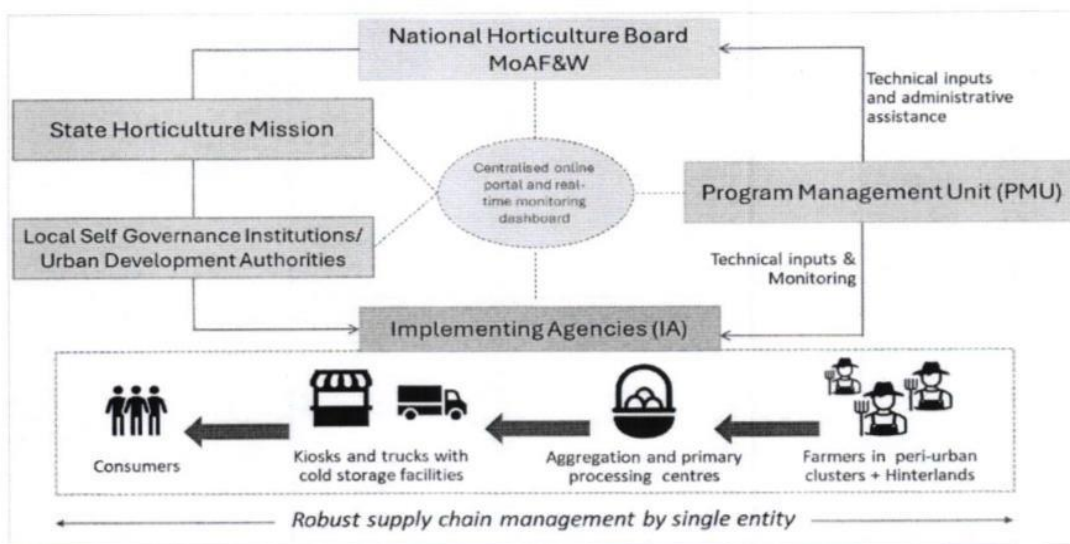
National Horticulture Board
MoAF&W

Technical inputs and administrative assistance

State Horticulture Mission

Centralised online portal and real-time monitoring dashboard

Program Management Unit (PMU)

Local Self Governance Institutions/ Urban Development Authorities

Technical inputs & Monitoring

Implementing Agencies (IA)

Consumers

Kiosks and trucks with cold storage facilities

Aggregation and primary processing centres

Farmers in peri-urban clusters + Hinterlands

Robust supply chain management by single entity